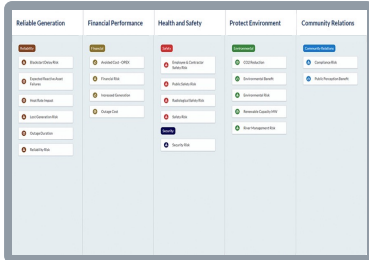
Reliable Generation

Reliability

Mission Critical Risk

Expected Risk of Asset Failures

Plant Risk Impact

Loss Generation Risk

Outage Duration

Reliability Risk

Financial Performance

Financial

Avoided Cost - OPEX

Financial Risk

Increased Generation

Outage Cost

Health and Safety

Safety

Employee & Contractor Safety Risk

Public Safety Risk

Radiological Safety Risk

Safety Risk

Security

Security Risk

Protect Environment

Environmental

CO2 Reduction

Environmental Benefit

Environmental Risk

Renewable Capacity MW

Waste Management Risk

Community Relations

Community Relations

Compliance Risk

Public Perception Benefit